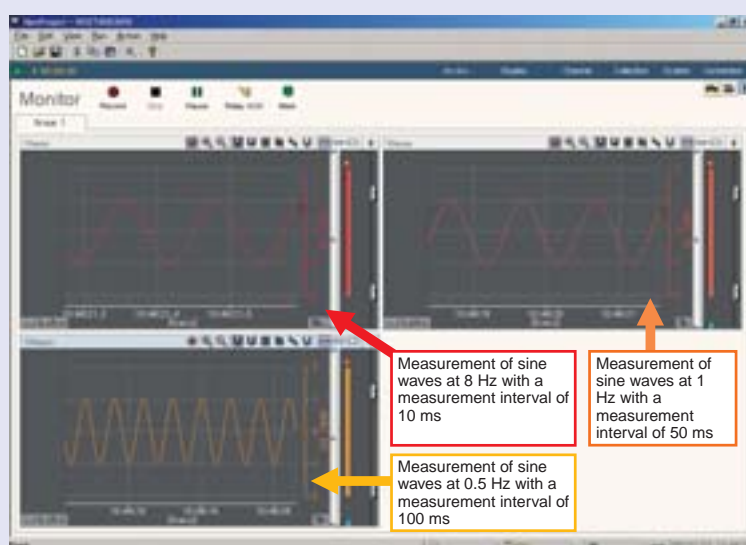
Monitor

Measurement of sine waves at 8 Hz with a measurement interval of 10 ms

Measurement of sine waves at 1 Hz with a measurement interval of 50 ms

Measurement of sine waves at 0.5 Hz with a measurement interval of 100 ms